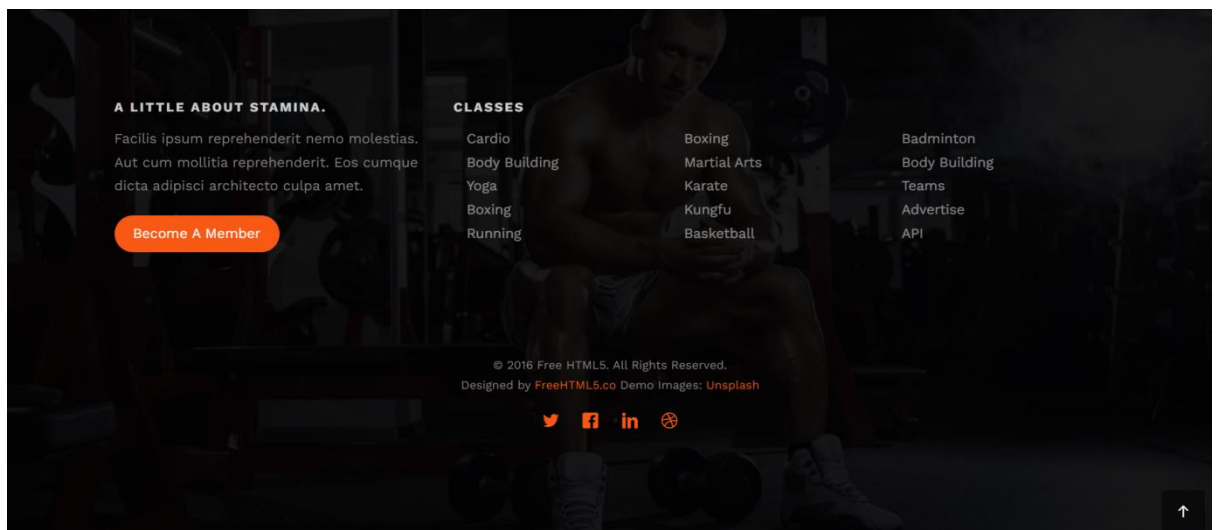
A LITTLE ABOUT STAMINA.

Facilis ipsum reprehenderit nemo molestias. Aut cum mollitia reprehenderit. Eos cumque dicta adipisci architecto culpa amet.

Become A Member

CLASSES

Cardio
Body Building
Yoga
Boxing
Running

Boxing
Martial Arts
Karate
Kungfu
Basketball

Badminton
Body Building
Teams
Advertise
API

© 2016 Free HTML5. All Rights Reserved.
Designed by FreeHTML5.co Demo Images: Unsplash